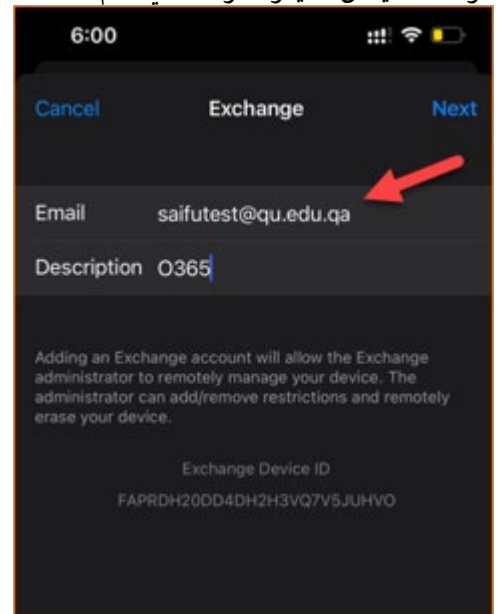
6:00

Cancel Exchange Next

Email saifutest@qu.edu.qa

Description O365

Adding an Exchange account will allow the Exchange administrator to remotely manage your device. The administrator can add/remove restrictions and remotely erase your device.

Exchange Device ID

FAPRDH20DD4DH2H3VQ7V5JUHVO